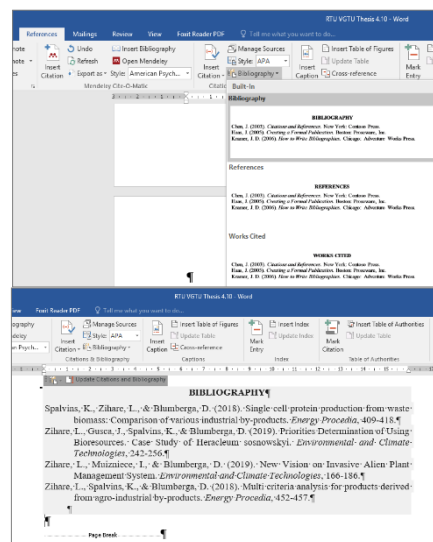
RTU VGTU Thesis 4.10 - Word

References Mailings Review View Foxit Reader PDF Tell me what you want to do...

Undo
Refresh
Export as
Insert Citation
Insert Bibliography
Open Mendeley
Style: American Psych...
Mendeley Cite-O-Matic
Insert Citation
Manage Sources
Style: APA
Bibliography
Insert Caption
Insert Table of Figures
Update Table
Cross-reference
Mark Entry

Built-In

Bibliography

BIBLIOGRAPHY
Chen, J. (2003). Citations and References. New York: Contoso Press.
Haas, J. (2005). Creating a Formal Publication. Boston: Proseware, Inc.
Kramer, J. D. (2006). How to Write Bibliographies. Chicago: Adventure Works Press.

References

REFERENCES
Chen, J. (2003). Citations and References. New York: Contoso Press.
Haas, J. (2005). Creating a Formal Publication. Boston: Proseware, Inc.
Kramer, J. D. (2006). How to Write Bibliographies. Chicago: Adventure Works Press.

Works Cited

WORKS CITED
Chen, J. (2003). Citations and References. New York: Contoso Press.
Haas, J. (2005). Creating a Formal Publication. Boston: Proseware, Inc.
Kramer, J. D. (2006). How to Write Bibliographies. Chicago: Adventure Works Press.

¶

RTU VGTU Thesis 4.10 - Word

Foxit Reader PDF Tell me what you want to do...

Insert Citation
Manage Sources
Style: APA
Bibliography
Citations & Bibliography
Insert Caption
Insert Table of Figures
Update Table
Cross-reference
Captions
Mark Entry
Insert Index
Update Table
Index
Mark Citation
Insert Table of Authorities
Update Table
Table of Authorities

Update Citations and Bibliography

BIBLIOGRAPHY¶

Spalvins, K., Zihare, L., & Blumberga, D. (2018). Single cell protein production from waste biomass: Comparison of various industrial by-products. Energy Procedia, 409-418.¶

Zihare, L., Gusca, J., Spalvins, K., & Blumberga, D. (2019). Priorities Determination of Using Bioresources. Case Study of Heracleum sosnowskyi. Environmental and Climate Technologies, 242-256.¶

Zihare, L., Muizniece, I., & Blumberga, D. (2019). New Vision on Invasive Alien Plant Management System. Environmental and Climate Technologies, 166-186.¶

Zihare, L., Spalvins, K., & Blumberga, D. (2018). Multi criteria analysis for products derived from agro-industrial by-products. Energy Procedia, 452-457.¶

¶

Page Break